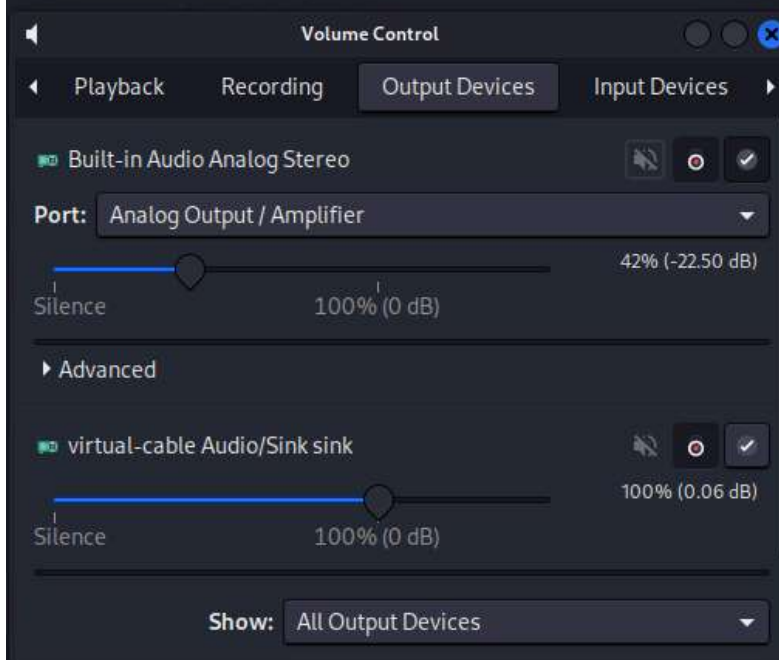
Volume Control

Playback Recording Output Devices Input Devices

Built-in Audio Analog Stereo

Port: Analog Output / Amplifier

42% (-22.50 dB)

Silence 100% (0 dB)

Advanced

virtual-cable Audio/Sink sink

100% (0.06 dB)

Silence 100% (0 dB)

Show: All Output Devices